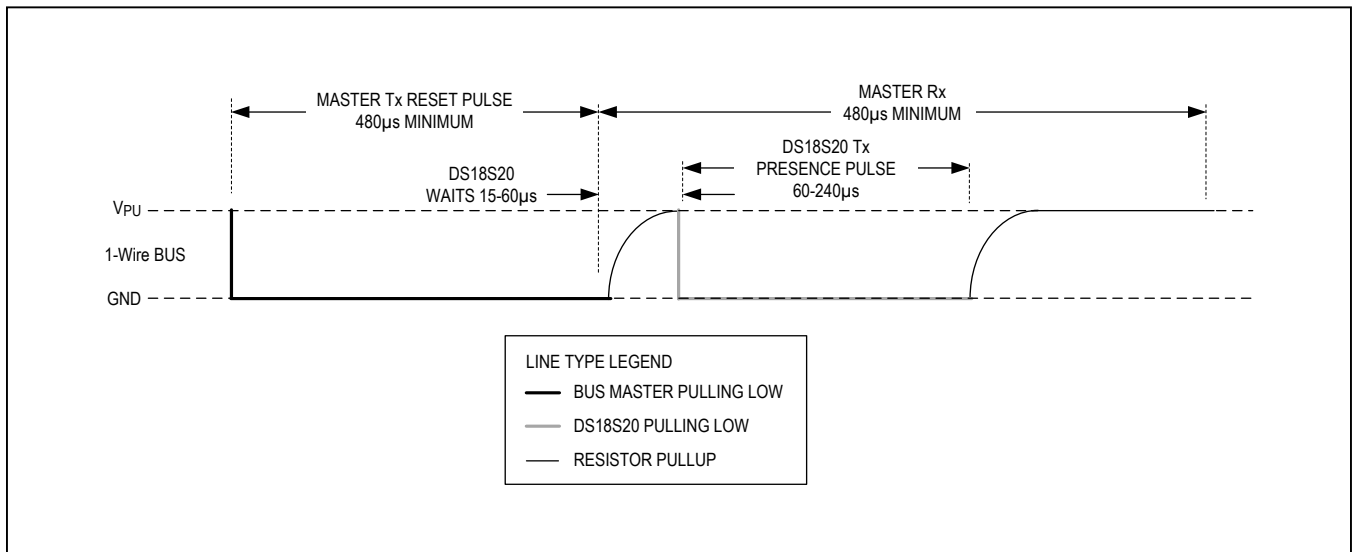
MASTER Tx RESET PULSE
480µs MINIMUM

MASTER Rx
480µs MINIMUM

DS18S20
WAITS 15-60µs

DS18S20 Tx
PRESENCE PULSE
60-240µs

$V_{PU}$

1-Wire BUS

GND

LINE TYPE LEGEND
BUS MASTER PULLING LOW
DS18S20 PULLING LOW
RESISTOR PULLUP